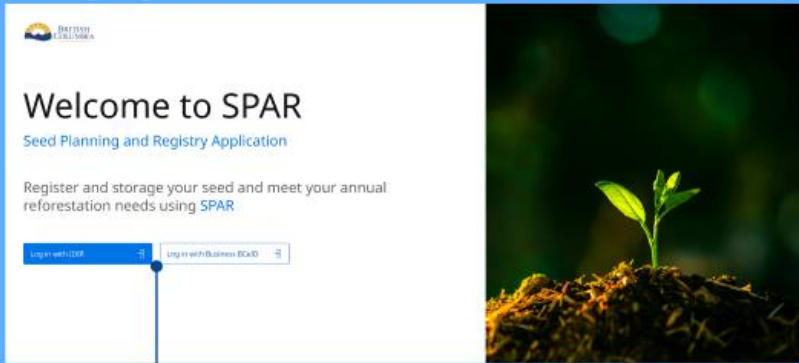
BRITISH COLUMBIA

Welcome to SPAR

Seed Planning and Registry Application

Register and storage your seed and meet your annual reforestation needs using SPAR

Log in with IDIR

Log in with Business BCeID